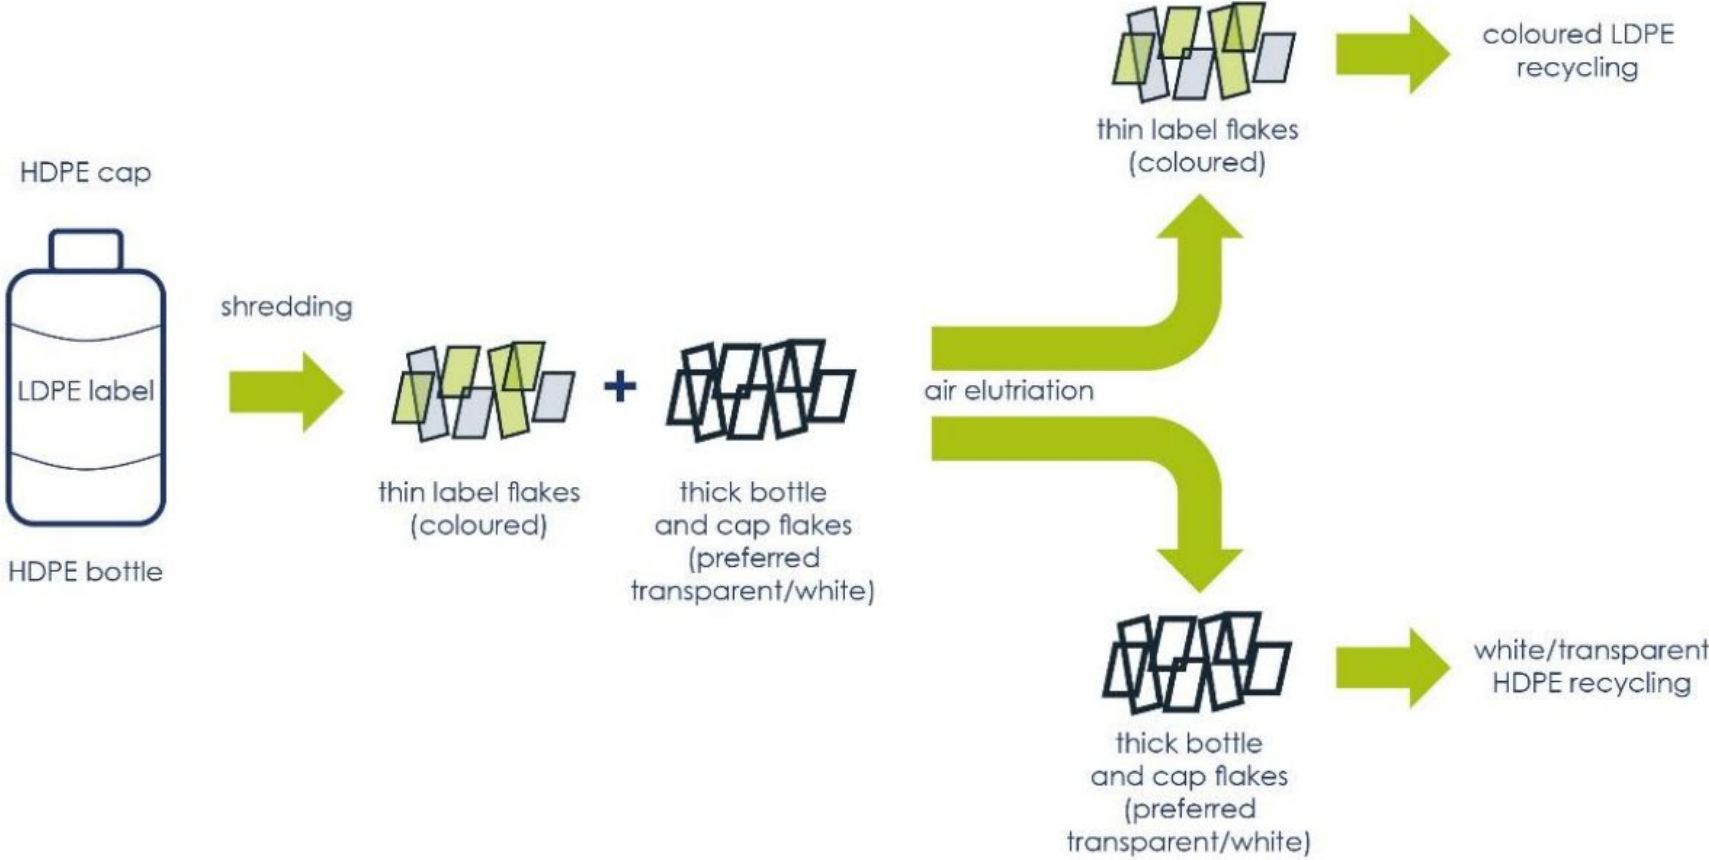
HDPE cap

LDPE label

HDPE bottle

shredding

thin label flakes (coloured)

+

thick bottle and cap flakes (preferred transparent/white)

air elutriation

thin label flakes (coloured)

coloured LDPE recycling

thick bottle and cap flakes (preferred transparent/white)

white/transparent HDPE recycling